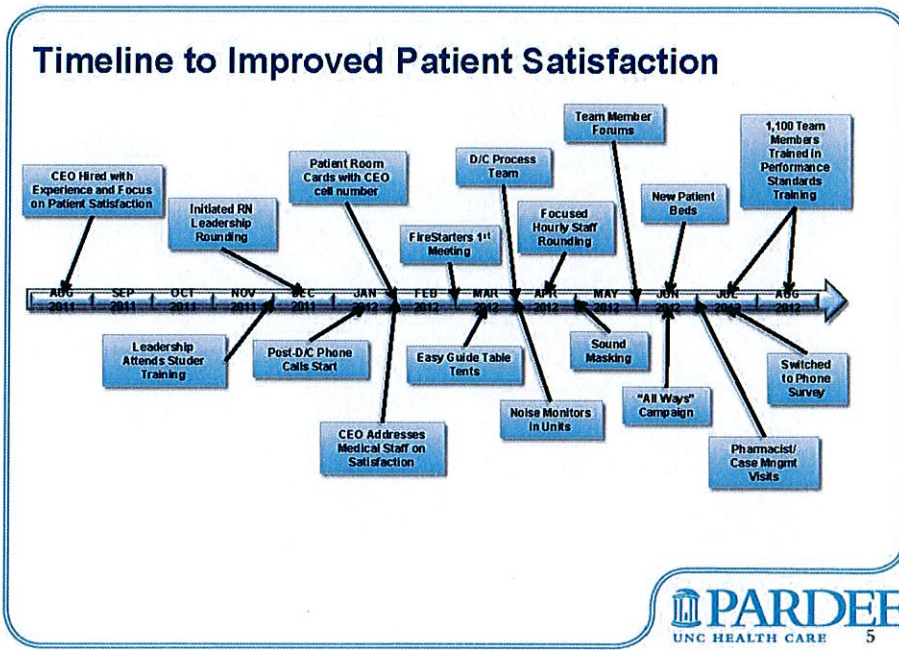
Timeline to Improved Patient Satisfaction

CEO Hired with Experience and Focus on Patient Satisfaction

Initiated RN Leadership Rounding

Patient Room Cards with CEO cell number

FireStarters 1st Meeting

D/C Process Team

Focused Hourly Staff Rounding

Team Member Forums

New Patient Beds

1,100 Team Members Trained in Performance Standards Training

AUG 2011 | SEP 2011 | OCT 2011 | NOV 2011 | DEC 2011 | JAN 2012 | FEB 2012 | MAR 2012 | APR 2012 | MAY 2012 | JUN 2012 | JUL 2012 | AUG 2012

Leadership Attends Studer Training

Post-D/C Phone Calls Start

CEO Addresses Medical Staff on Satisfaction

Easy Guide Table Tents

Noise Monitors in Units

Sound Masking

"All Ways" Campaign

Pharmacist/ Case Mngmt Visits

Switched to Phone Survey

PARDEE
UNC HEALTH CARE

5